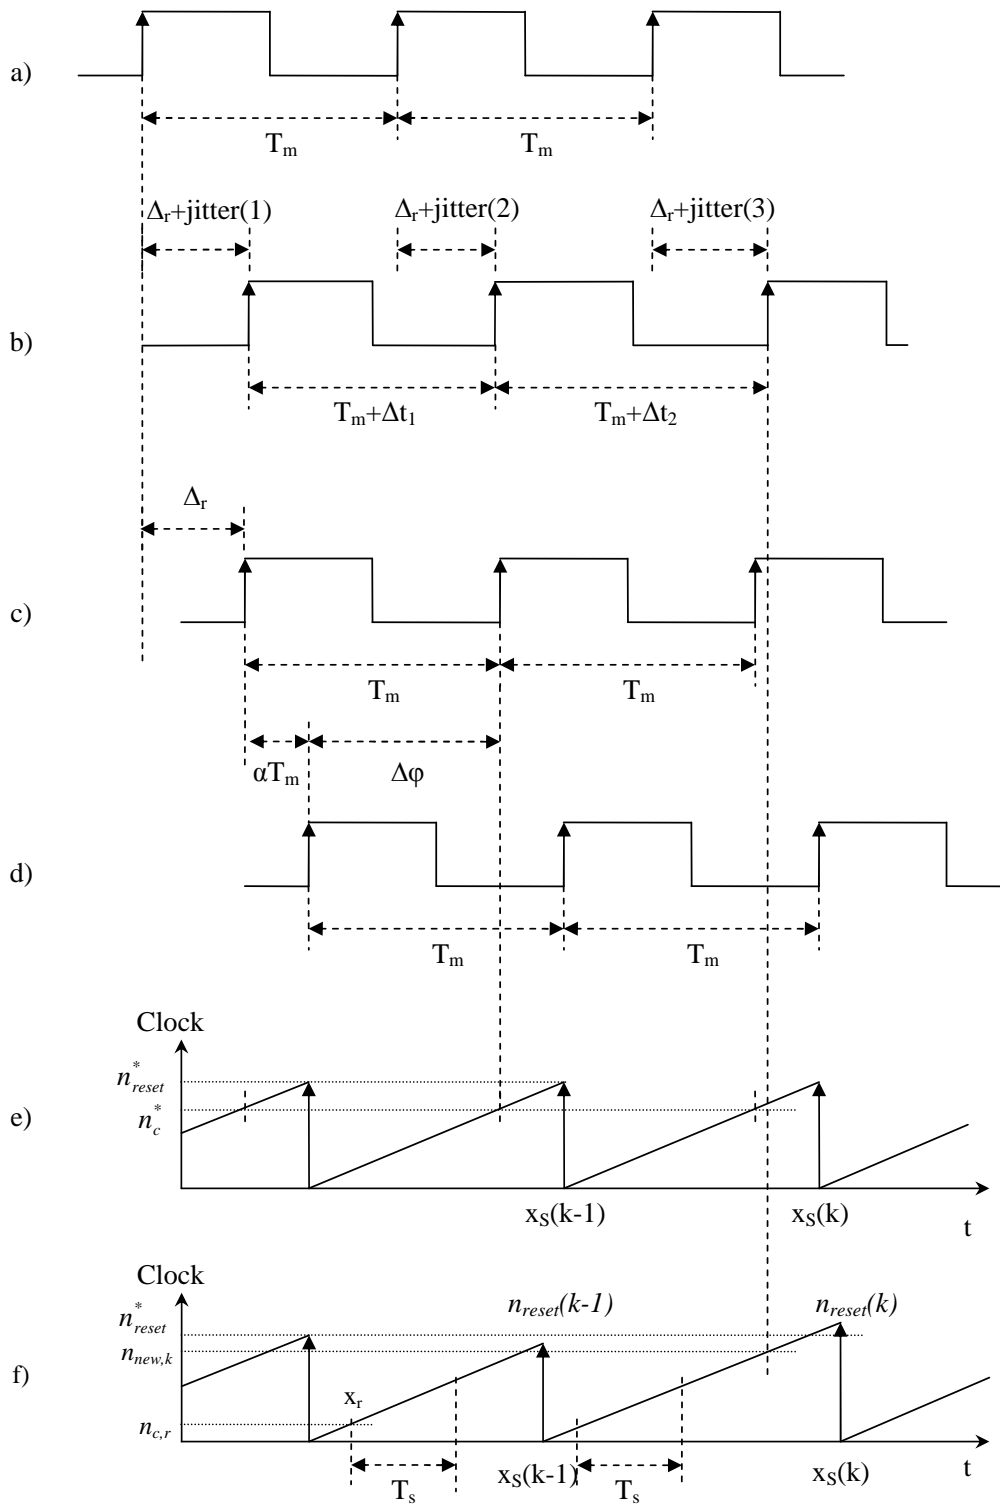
a)

$T_m$ $T_m$

$\Delta_r$+jitter(1) $\Delta_r$+jitter(2) $\Delta_r$+jitter(3)

b)

$T_m+\Delta t_1$ $T_m+\Delta t_2$

$\Delta_r$

c)

$T_m$ $T_m$

$\alpha T_m$ $\Delta\varphi$

d)

$T_m$ $T_m$

Clock

$n^*_{reset}$

e)

$n^*_c$

$x_S(k-1)$ $x_S(k)$ t

Clock

$n^*_{reset}$ $n_{reset}(k-1)$ $n_{reset}(k)$

$n_{new,k}$

f)

$x_r$

$n_{c,r}$

$T_s$ $x_S(k-1)$ $T_s$ $x_S(k)$ t